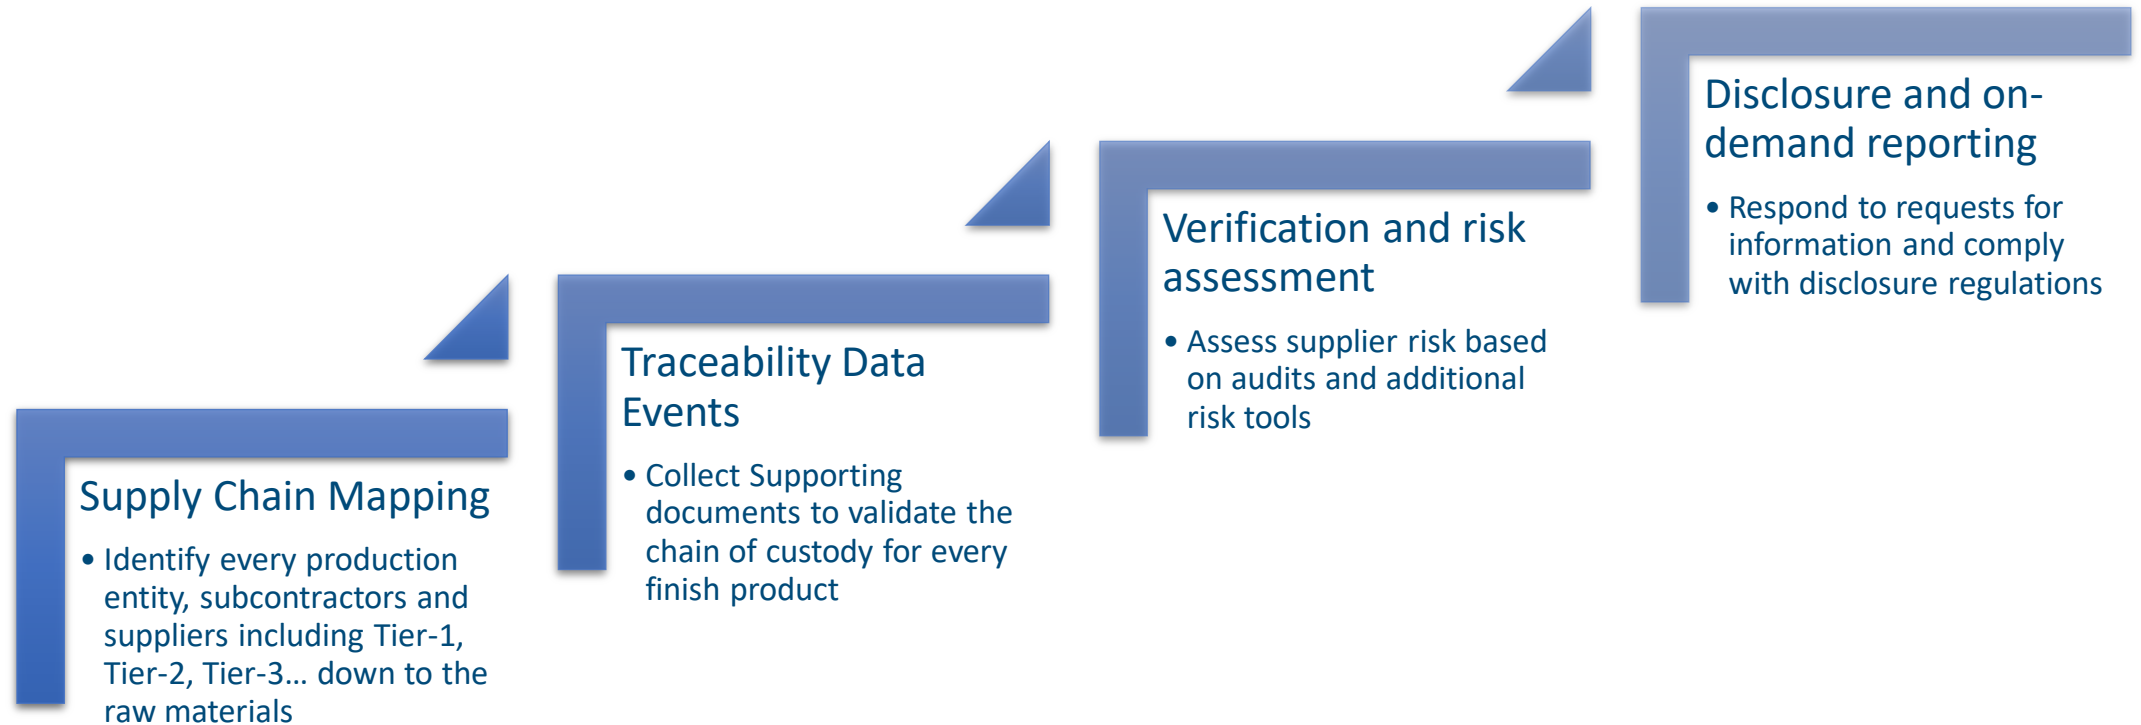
Supply Chain Mapping

• Identify every production entity, subcontractors and suppliers including Tier-1, Tier-2, Tier-3… down to the raw materials

Traceability Data Events

• Collect Supporting documents to validate the chain of custody for every finish product

Verification and risk assessment

• Assess supplier risk based on audits and additional risk tools

Disclosure and on-demand reporting

• Respond to requests for information and comply with disclosure regulations